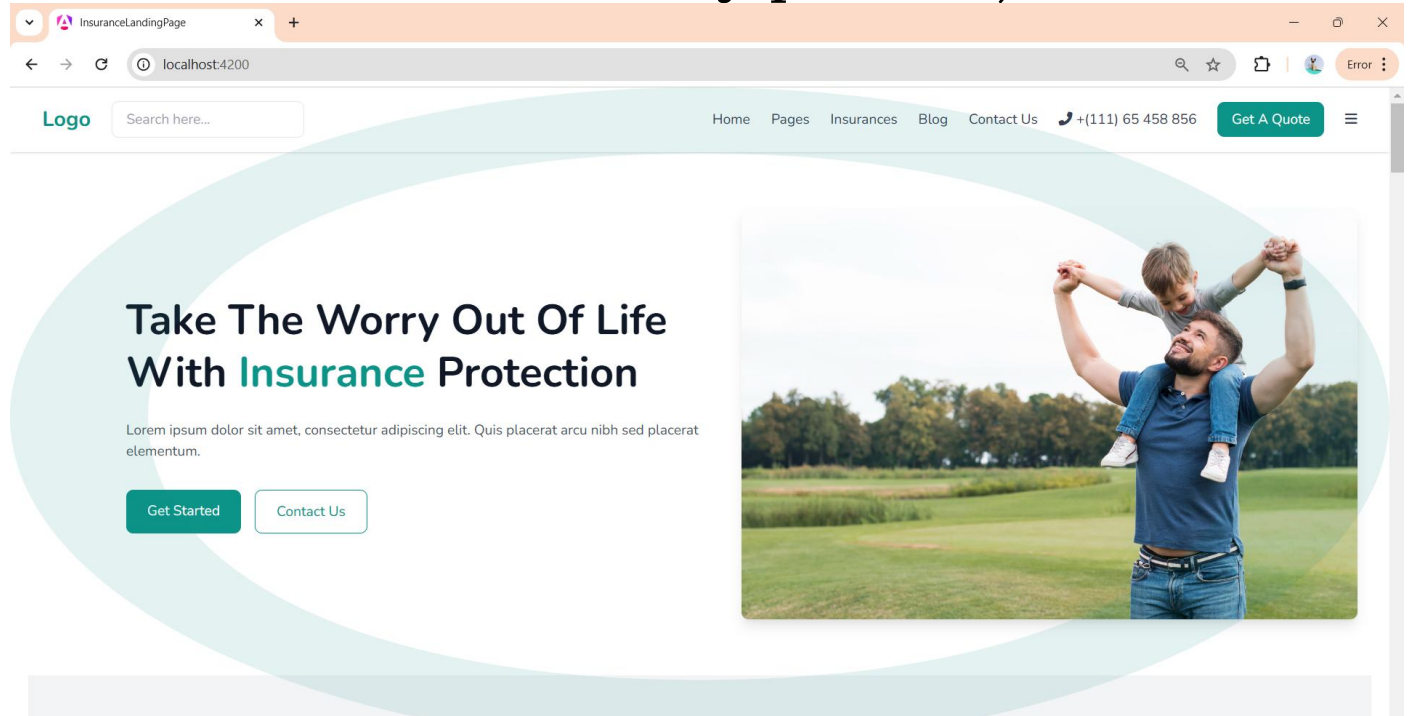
InsuranceLandingPage
localhost:4200
Error

Logo
Search here...
Home Pages Insurances Blog Contact Us +(111) 65 458 856 Get A Quote

Take The Worry Out Of Life With Insurance Protection

Lorem ipsum dolor sit amet, consectetur adipiscing elit. Quis placerat arcu nibh sed placerat elementum.

Get Started
Contact Us